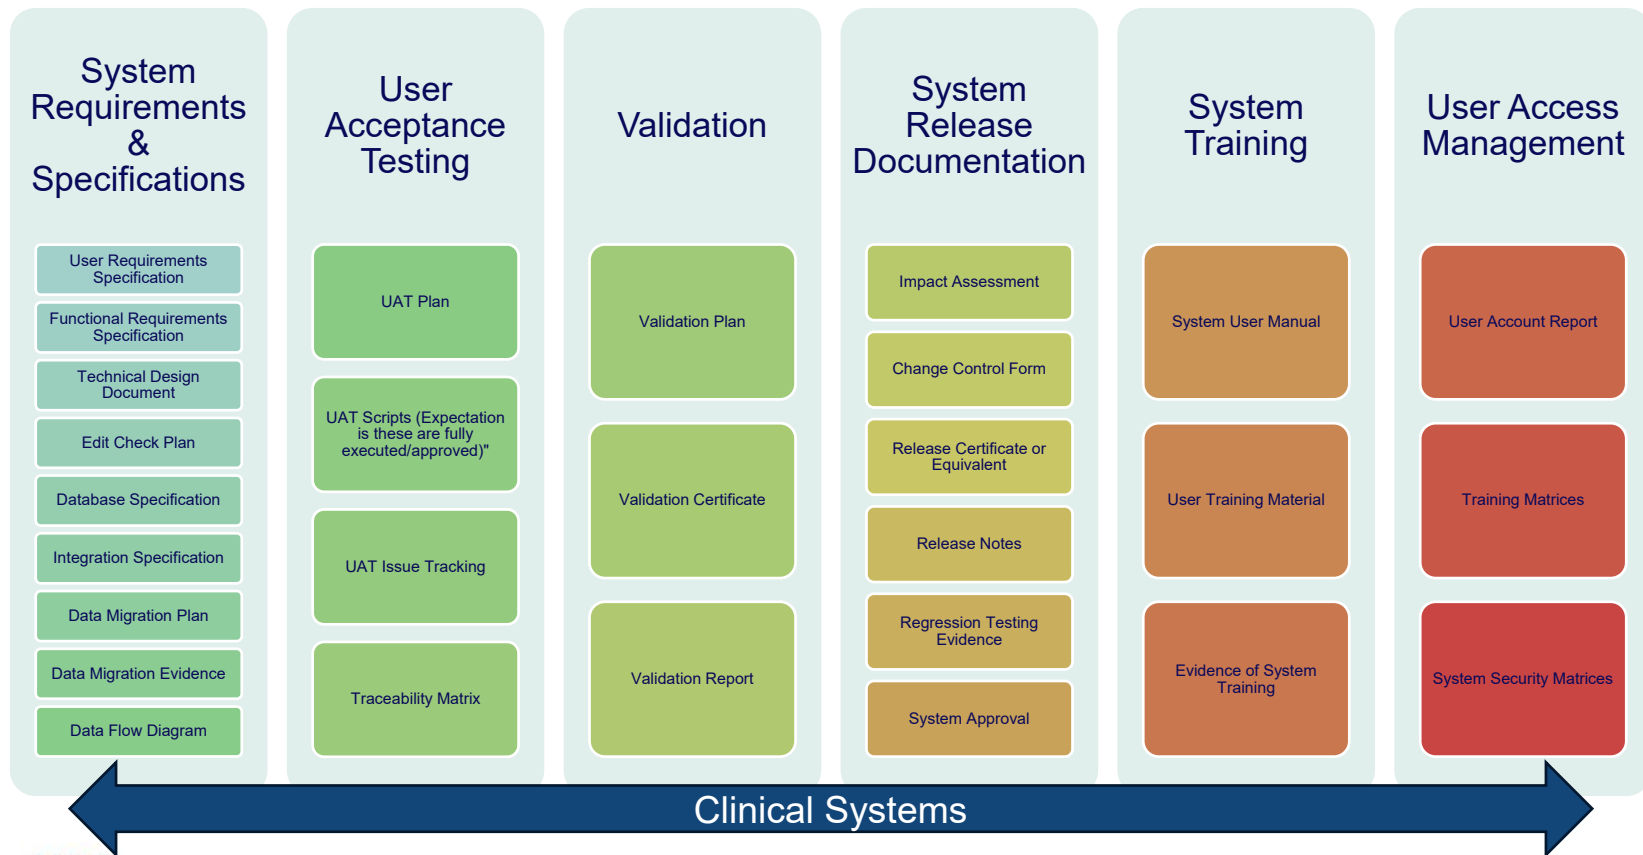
System Requirements & Specifications

User Requirements Specification

Functional Requirements Specification

Technical Design Document

Edit Check Plan

Database Specification

Integration Specification

Data Migration Plan

Data Migration Evidence

Data Flow Diagram

User Acceptance Testing

UAT Plan

UAT Scripts (Expectation is these are fully executed/approved)"

UAT Issue Tracking

Traceability Matrix

Validation

Validation Plan

Validation Certificate

Validation Report

System Release Documentation

Impact Assessment

Change Control Form

Release Certificate or Equivalent

Release Notes

Regression Testing Evidence

System Approval

System Training

System User Manual

User Training Material

Evidence of System Training

User Access Management

User Account Report

Training Matrices

System Security Matrices

Clinical Systems